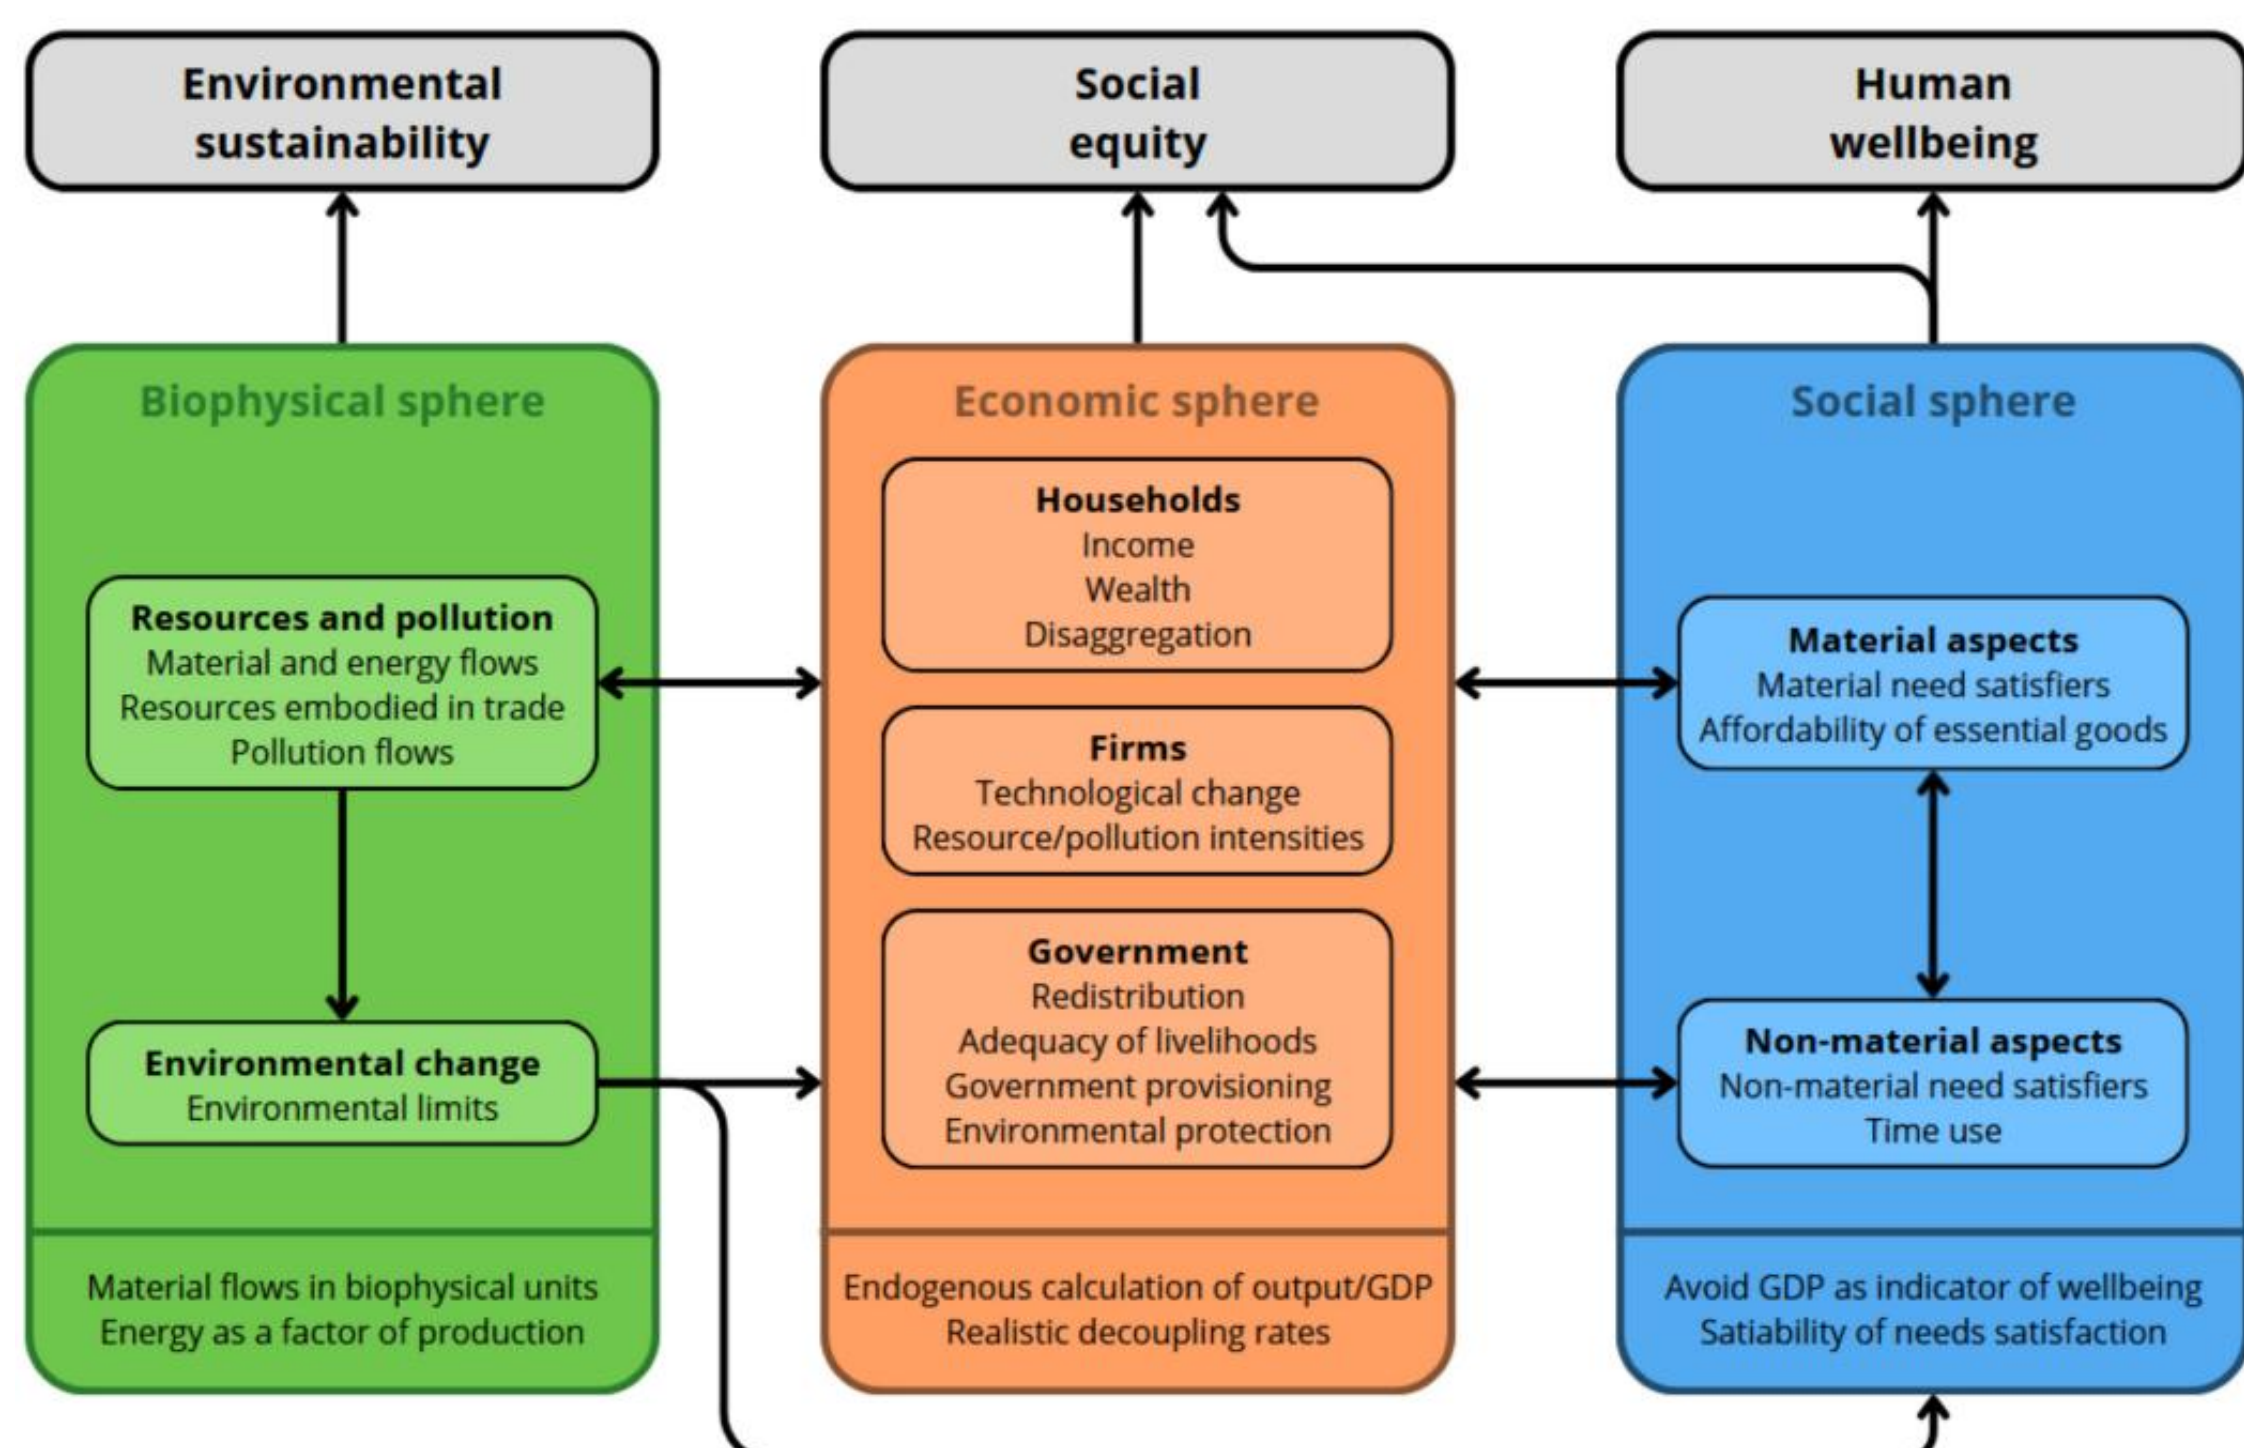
Environmental sustainability

Social equity

Human wellbeing

Biophysical sphere

Resources and pollution
Material and energy flows
Resources embodied in trade
Pollution flows

Environmental change
Environmental limits

Material flows in biophysical units
Energy as a factor of production

Economic sphere

Households
Income
Wealth
Disaggregation

Firms
Technological change
Resource/pollution intensities

Government
Redistribution
Adequacy of livelihoods
Government provisioning
Environmental protection

Endogenous calculation of output/GDP
Realistic decoupling rates

Social sphere

Material aspects
Material need satisfiers
Affordability of essential goods

Non-material aspects
Non-material need satisfiers
Time use

Avoid GDP as indicator of wellbeing
Satiability of needs satisfaction